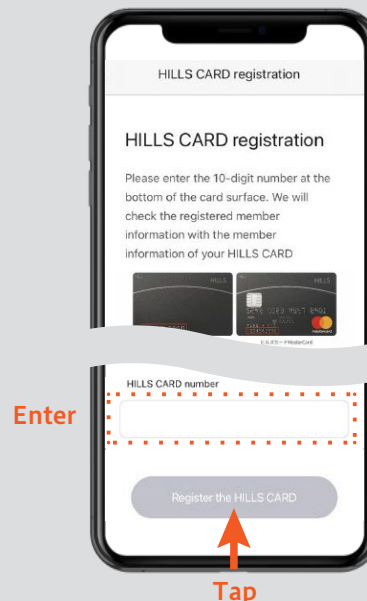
HILLS CARD registration

HILLS CARD registration

Please enter the 10-digit number at the bottom of the card surface. We will check the registered member information with the member information of your HILLS CARD

HILLS

HILLS

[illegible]

HILLS CARD number

Enter

Register the HILLS CARD

Tap